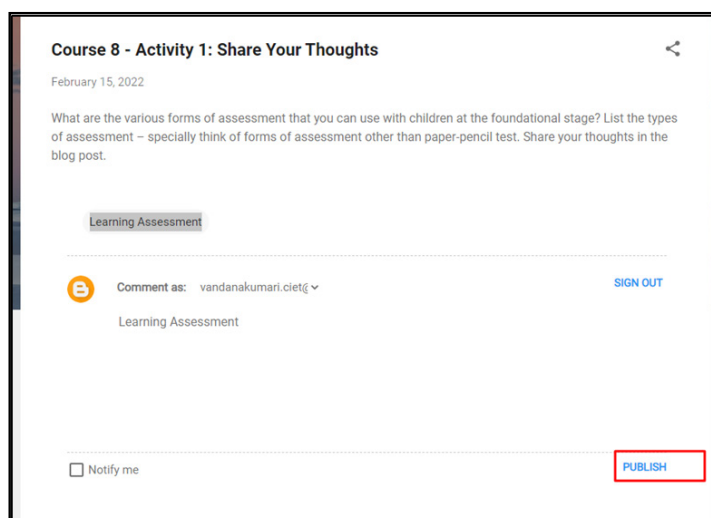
Course 8 - Activity 1: Share Your Thoughts

February 15, 2022

What are the various forms of assessment that you can use with children at the foundational stage? List the types of assessment – specially think of forms of assessment other than paper-pencil test. Share your thoughts in the blog post.

Learning Assessment

Comment as: vandanakumari.ciet@

SIGN OUT

Learning Assessment

Notify me

PUBLISH